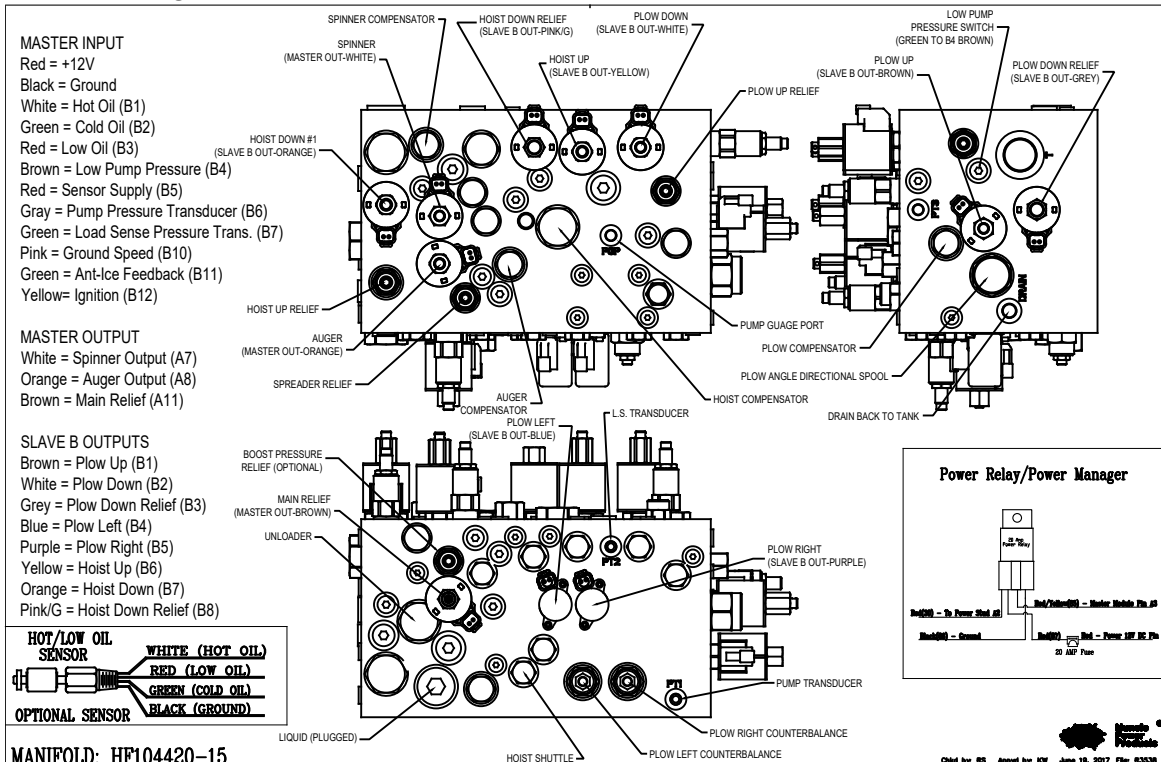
MASTER INPUT
Red = +12V
Black = Ground
White = Hot Oil (B1)
Green = Cold Oil (B2)
Red = Low Oil (B3)
Brown = Low Pump Pressure (B4)
Red = Sensor Supply (B5)
Gray = Pump Pressure Transducer (B6)
Green = Load Sense Pressure Trans. (B7)
Pink = Ground Speed (B10)
Green = Ant-Ice Feedback (B11)
Yellow= Ignition (B12)

MASTER OUTPUT
White = Spinner Output (A7)
Orange = Auger Output (A8)
Brown = Main Relief (A11)

SLAVE B OUTPUTS
Brown = Plow Up (B1)
White = Plow Down (B2)
Grey = Plow Down Relief (B3)
Blue = Plow Left (B4)
Purple = Plow Right (B5)
Yellow = Hoist Up (B6)
Orange = Hoist Down (B7)
Pink/G = Hoist Down Relief (B8)

HOT/LOW OIL SENSOR
WHITE (HOT OIL)
RED (LOW OIL)
GREEN (COLD OIL)
BLACK (GROUND)
OPTIONAL SENSOR

MANIFOLD: HF104420-15

SPINNER COMPENSATOR
SPINNER (MASTER OUT-WHITE)
HOIST DOWN RELIEF (SLAVE B OUT-PINK/G)
HOIST UP (SLAVE B OUT-YELLOW)
PLOW DOWN (SLAVE B OUT-WHITE)
PLOW UP RELIEF
HOIST DOWN #1 (SLAVE B OUT-ORANGE)
HOIST UP RELIEF
AUGER (MASTER OUT-ORANGE)
SPREADER RELIEF
AUGER COMPENSATOR
PUMP GUAGE PORT
HOIST COMPENSATOR
LOW PUMP PRESSURE SWITCH (GREEN TO B4 BROWN)
PLOW UP (SLAVE B OUT-BROWN)
PLOW DOWN RELIEF (SLAVE B OUT-GREY)
PT3
DRAIN
PLOW COMPENSATOR
PLOW ANGLE DIRECTIONAL SPOOL
DRAIN BACK TO TANK
PGP

BOOST PRESSURE RELIEF (OPTIONAL)
MAIN RELIEF (MASTER OUT-BROWN)
UNLOADER
PLOW LEFT (SLAVE B OUT-BLUE)
L.S. TRANSDUCER
PT2
PLOW RIGHT (SLAVE B OUT-PURPLE)
PT1
PUMP TRANSDUCER
PLOW RIGHT COUNTERBALANCE
PLOW LEFT COUNTERBALANCE
HOIST SHUTTLE
LIQUID (PLUGGED)

Power Relay/Power Manager
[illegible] Power Relay
Red(30) - To Power Stud #2
Red/Yellow(86) - Master Module Pin #3
Black(85) - Ground
Red(87) - Red - Power 12V DC Pin
20 AMP Fuse

Muncie Power Products
Chkd by: RS  Appvd by: KW  June 19, 2017  File: 83538